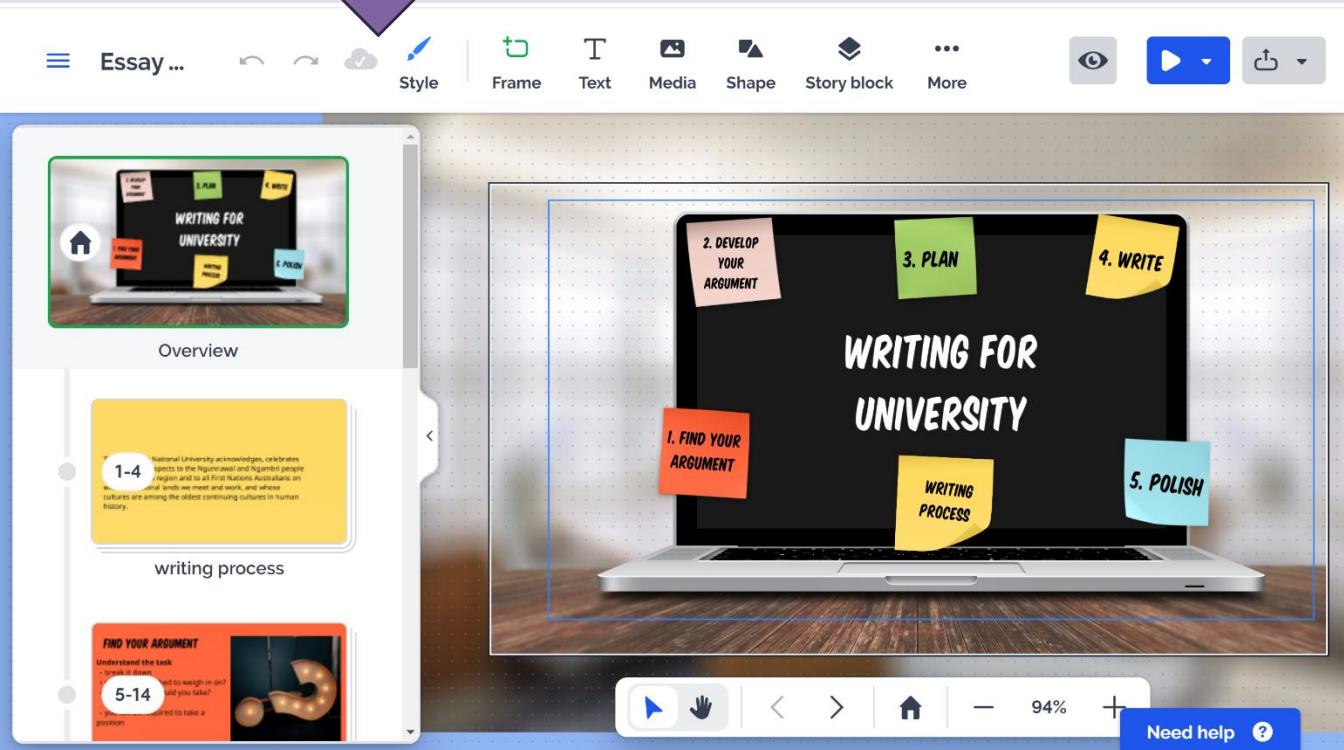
Essay ...

Style

Frame

Text

Media

Shape

Story block

More

2. DEVELOP YOUR ARGUMENT

3. PLAN

4. WRITE

WRITING FOR UNIVERSITY

1. FIND YOUR ARGUMENT

WRITING PROCESS

5. POLISH

Overview

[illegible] National University acknowledges, celebrates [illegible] spects to the Ngunnawal and Ngambri people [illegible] region and to all First Nations Australians on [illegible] onal lands we meet and work, and whose cultures are among the oldest continuing cultures in human history.

1-4

writing process

FIND YOUR ARGUMENT

Understand the task

- break it down

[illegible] d to weigh in on?

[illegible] uld you take?

- you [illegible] required to take a position

5-14

94%

Need help